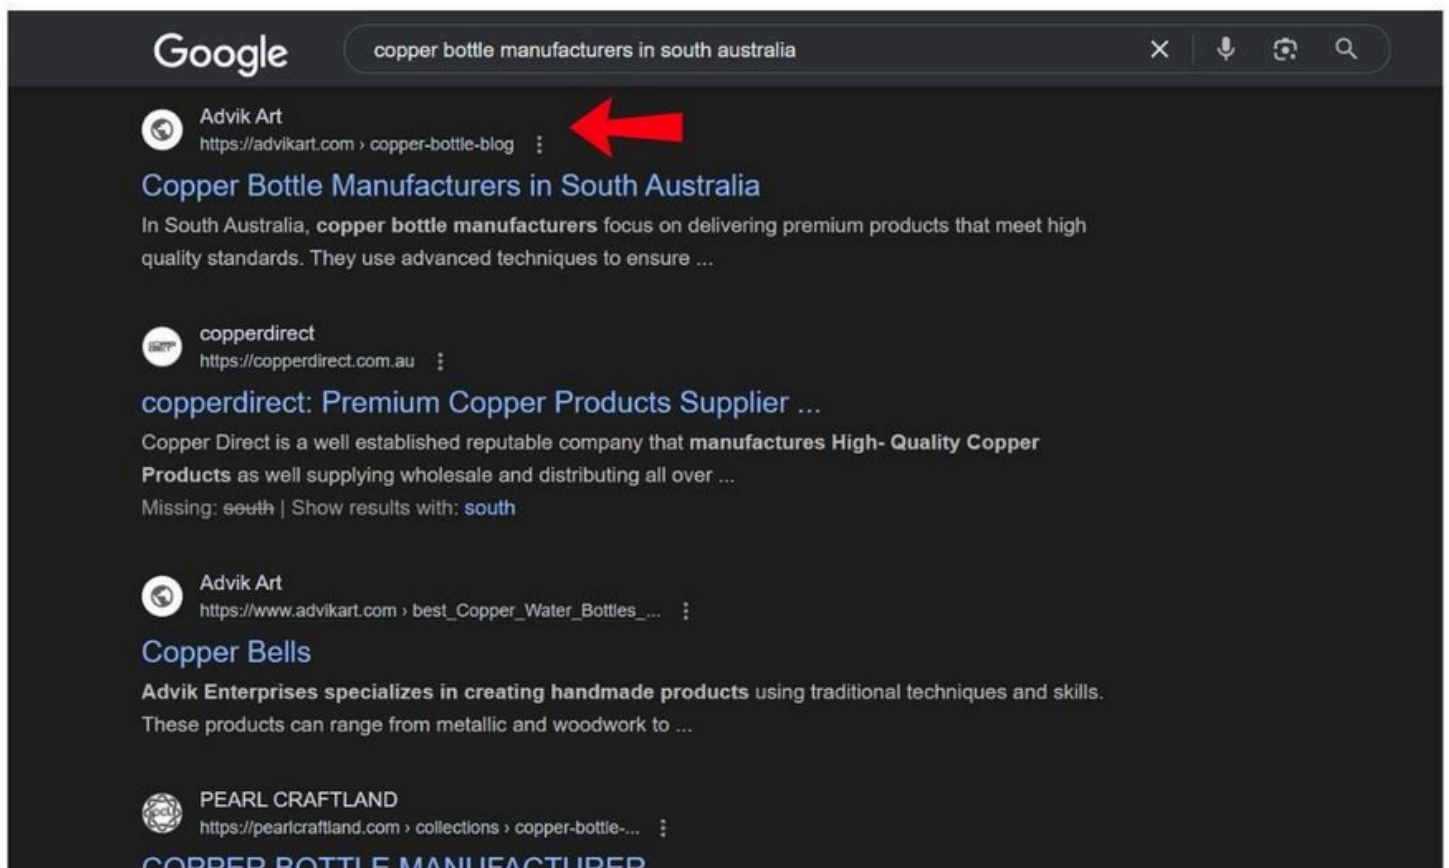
Google

copper bottle manufacturers in south australia

Advik Art
https://advikart.com › copper-bottle-blog

Copper Bottle Manufacturers in South Australia
In South Australia, **copper bottle manufacturers** focus on delivering premium products that meet high quality standards. They use advanced techniques to ensure ...

copperdirect
https://copperdirect.com.au

copperdirect: Premium Copper Products Supplier ...
Copper Direct is a well established reputable company that **manufactures High- Quality Copper Products** as well supplying wholesale and distributing all over ...
Missing: ~~south~~ | Show results with: south

Advik Art
https://www.advikart.com › best_Copper_Water_Bottles_...

Copper Bells
**Advik Enterprises specializes in creating handmade products** using traditional techniques and skills. These products can range from metallic and woodwork to ...

PEARL CRAFTLAND
https://pearlcraftland.com › collections › copper-bottle-...

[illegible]